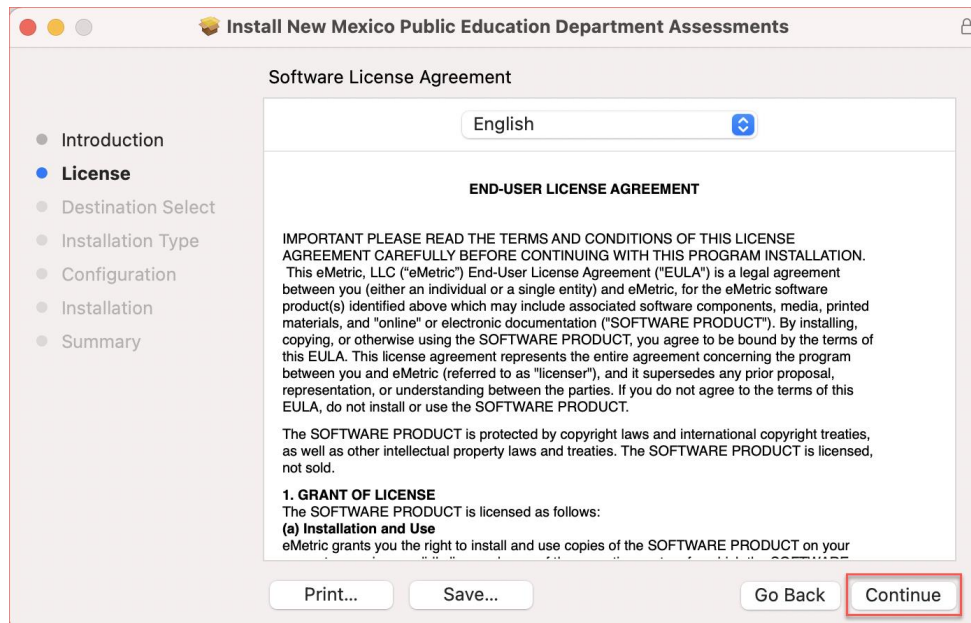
Install New Mexico Public Education Department Assessments

Software License Agreement

English

Introduction
License
Destination Select
Installation Type
Configuration
Installation
Summary

END-USER LICENSE AGREEMENT

IMPORTANT PLEASE READ THE TERMS AND CONDITIONS OF THIS LICENSE AGREEMENT CAREFULLY BEFORE CONTINUING WITH THIS PROGRAM INSTALLATION. This eMetric, LLC ("eMetric") End-User License Agreement ("EULA") is a legal agreement between you (either an individual or a single entity) and eMetric, for the eMetric software product(s) identified above which may include associated software components, media, printed materials, and "online" or electronic documentation ("SOFTWARE PRODUCT"). By installing, copying, or otherwise using the SOFTWARE PRODUCT, you agree to be bound by the terms of this EULA. This license agreement represents the entire agreement concerning the program between you and eMetric (referred to as "licenser"), and it supersedes any prior proposal, representation, or understanding between the parties. If you do not agree to the terms of this EULA, do not install or use the SOFTWARE PRODUCT.

The SOFTWARE PRODUCT is protected by copyright laws and international copyright treaties, as well as other intellectual property laws and treaties. The SOFTWARE PRODUCT is licensed, not sold.

1. GRANT OF LICENSE
The SOFTWARE PRODUCT is licensed as follows:
(a) Installation and Use
eMetric grants you the right to install and use copies of the SOFTWARE PRODUCT on your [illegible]

Print...
Save...
Go Back
Continue